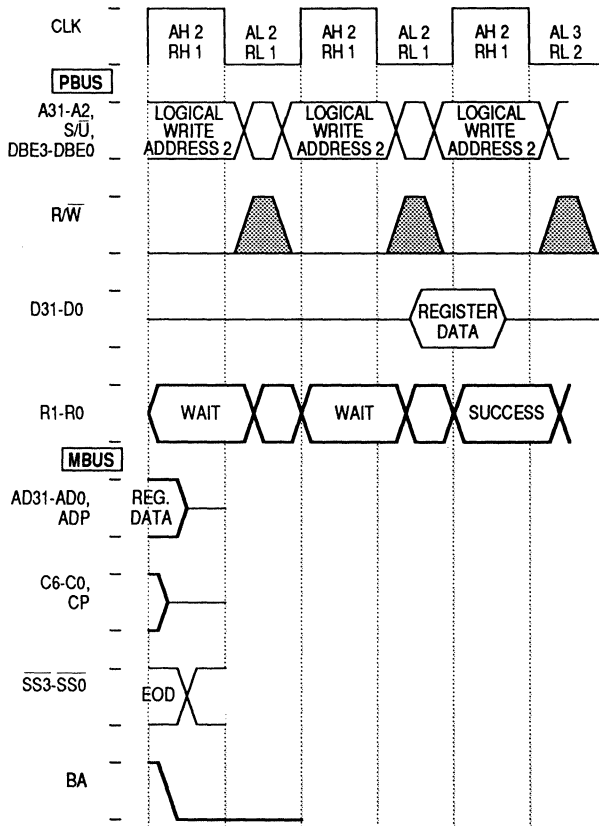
CLK

AH 2
RH 1

AL 2
RL 1

AH 2
RH 1

AL 2
RL 1

AH 2
RH 1

AL 3
RL 2

PBUS

A31-A2, S/$\overline{U}$, DBE3-DBE0

LOGICAL WRITE ADDRESS 2

LOGICAL WRITE ADDRESS 2

LOGICAL WRITE ADDRESS 2

R/$\overline{W}$

D31-D0

REGISTER DATA

R1-R0

WAIT

WAIT

SUCCESS

MBUS

AD31-AD0, ADP

REG. DATA

C6-C0, CP

$\overline{SS3}$-$\overline{SS0}$

EOD

BA